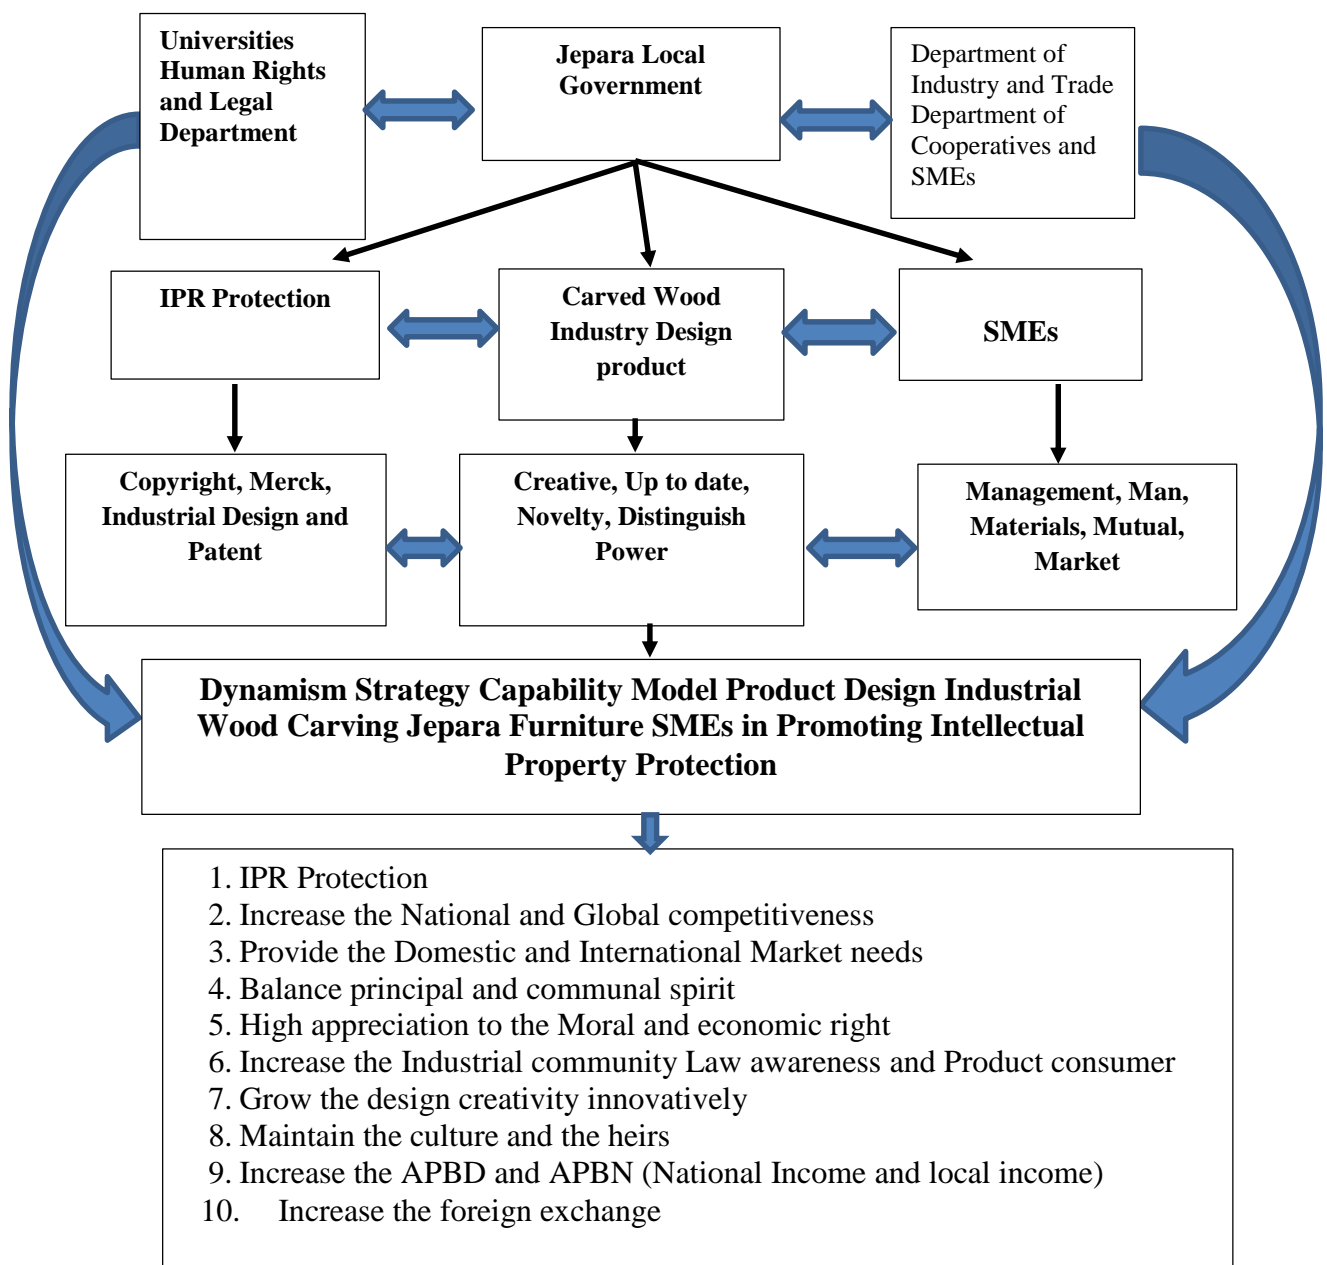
Universities Human Rights and Legal Department

Jepara Local Government

Department of Industry and Trade Department of Cooperatives and SMEs

IPR Protection

Carved Wood Industry Design product

SMEs

Copyright, Merck, Industrial Design and Patent

Creative, Up to date, Novelty, Distinguish Power

Management, Man, Materials, Mutual, Market

Dynamism Strategy Capability Model Product Design Industrial Wood Carving Jepara Furniture SMEs in Promoting Intellectual Property Protection

1. IPR Protection
2. Increase the National and Global competitiveness
3. Provide the Domestic and International Market needs
4. Balance principal and communal spirit
5. High appreciation to the Moral and economic right
6. Increase the Industrial community Law awareness and Product consumer
7. Grow the design creativity innovatively
8. Maintain the culture and the heirs
9. Increase the APBD and APBN (National Income and local income)
10. Increase the foreign exchange